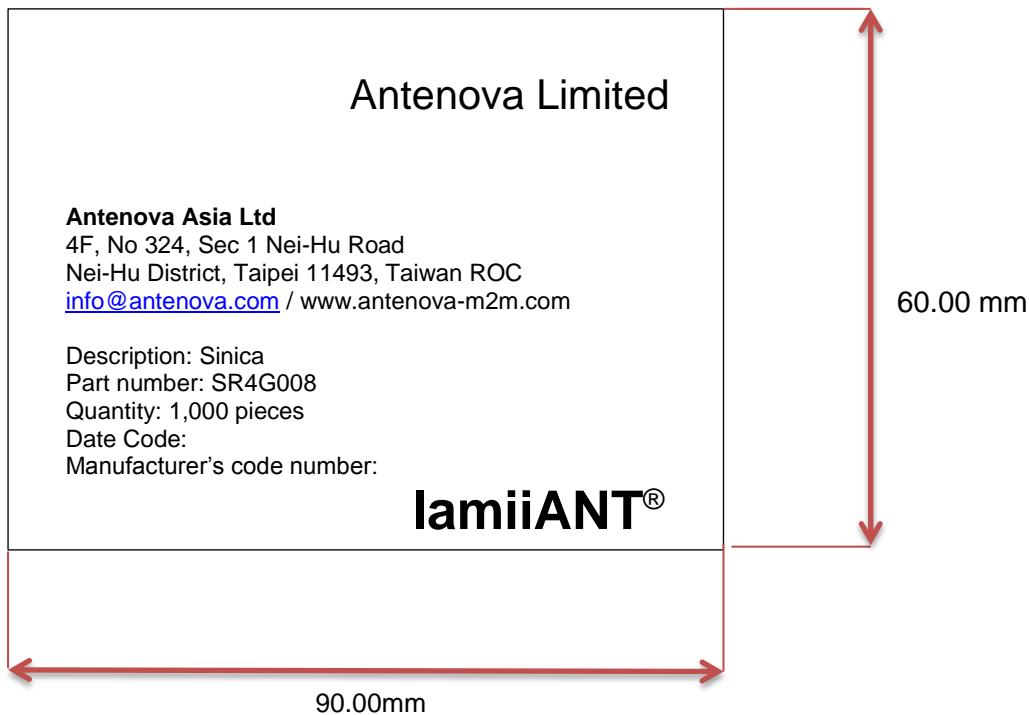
Antenova Limited

**Antenova Asia Ltd**
4F, No 324, Sec 1 Nei-Hu Road
Nei-Hu District, Taipei 11493, Taiwan ROC
info@antenova.com / www.antenova-m2m.com

Description: Sinica
Part number: SR4G008
Quantity: 1,000 pieces
Date Code:
Manufacturer's code number:

lamiiANT®

60.00 mm

90.00mm